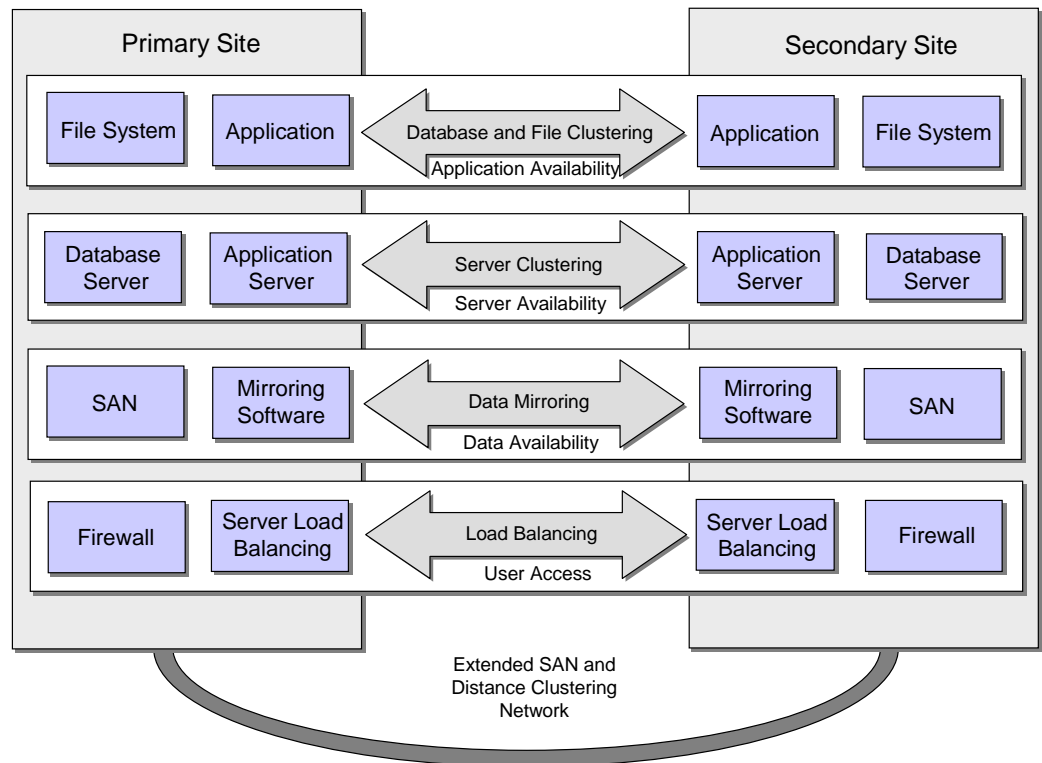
Primary Site

Secondary Site

File System

Application

Database and File Clustering

Application Availability

Application

File System

Database Server

Application Server

Server Clustering

Server Availability

Application Server

Database Server

SAN

Mirroring Software

Data Mirroring

Data Availability

Mirroring Software

SAN

Firewall

Server Load Balancing

Load Balancing

User Access

Server Load Balancing

Firewall

Extended SAN and Distance Clustering Network